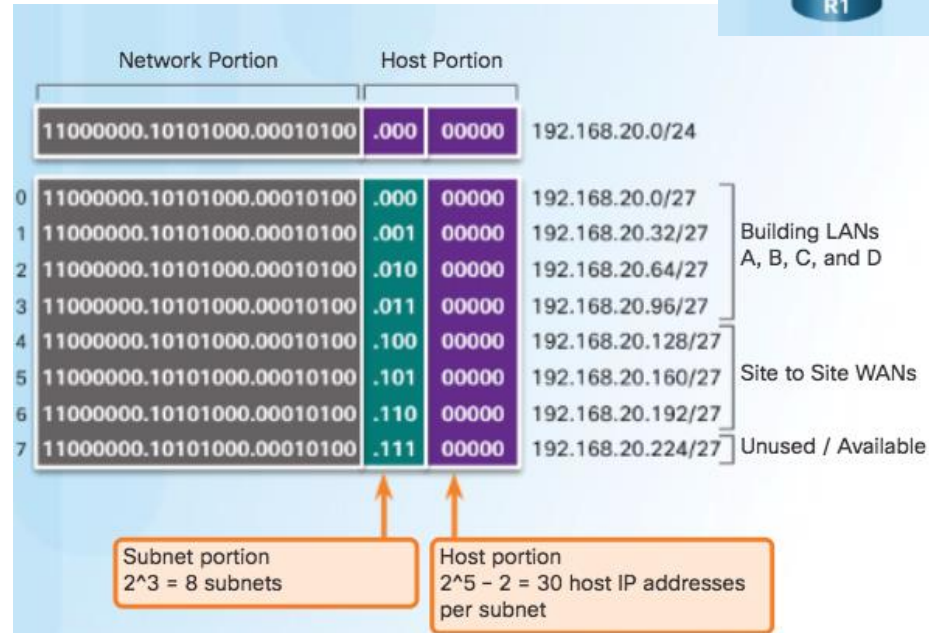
R1

Network Portion

Host Portion

| | | | | |
|---|---|---|---|---|
| | 11000000.10101000.00010100 | .000 | 00000 | 192.168.20.0/24 |

| | | | | | |
|---|---|---|---|---|---|
| 0 | 11000000.10101000.00010100 | .000 | 00000 | 192.168.20.0/27 | Building LANs A, B, C, and D |
| 1 | 11000000.10101000.00010100 | .001 | 00000 | 192.168.20.32/27 | |
| 2 | 11000000.10101000.00010100 | .010 | 00000 | 192.168.20.64/27 | |
| 3 | 11000000.10101000.00010100 | .011 | 00000 | 192.168.20.96/27 | |
| 4 | 11000000.10101000.00010100 | .100 | 00000 | 192.168.20.128/27 | Site to Site WANs |
| 5 | 11000000.10101000.00010100 | .101 | 00000 | 192.168.20.160/27 | |
| 6 | 11000000.10101000.00010100 | .110 | 00000 | 192.168.20.192/27 | |
| 7 | 11000000.10101000.00010100 | .111 | 00000 | 192.168.20.224/27 | Unused / Available |

Subnet portion
2^3 = 8 subnets

Host portion
2^5 - 2 = 30 host IP addresses per subnet